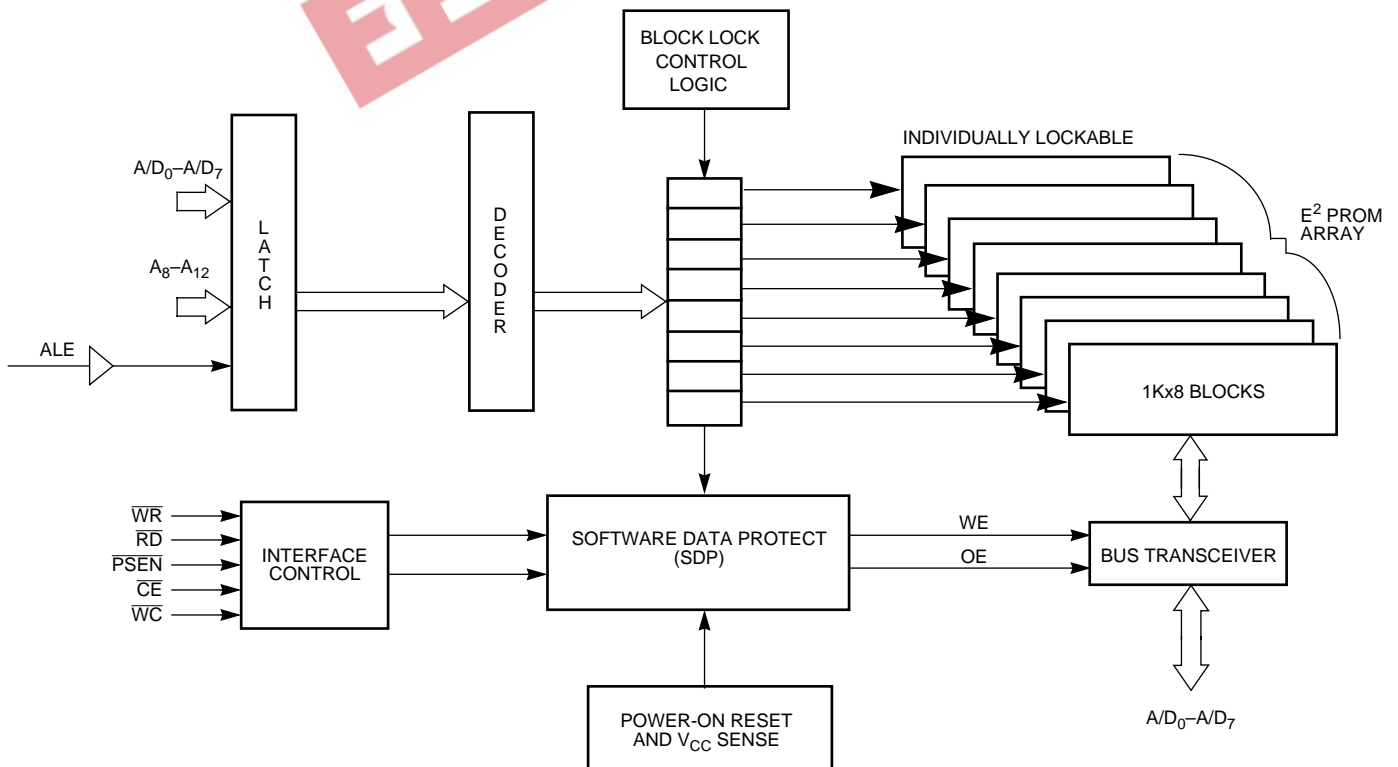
BLOCK LOCK CONTROL LOGIC

INDIVIDUALLY LOCKABLE

$E^2$ PROM ARRAY

$A/D_0$–$A/D_7$

$A_8$–$A_{12}$

ALE

L A T C H

D E C O D E R

1Kx8 BLOCKS

$\overline{WR}$
$\overline{RD}$
$\overline{PSEN}$
$\overline{CE}$
$\overline{WC}$

INTERFACE CONTROL

SOFTWARE DATA PROTECT (SDP)

WE

OE

BUS TRANSCEIVER

POWER-ON RESET AND $V_{CC}$ SENSE

$A/D_0$–$A/D_7$